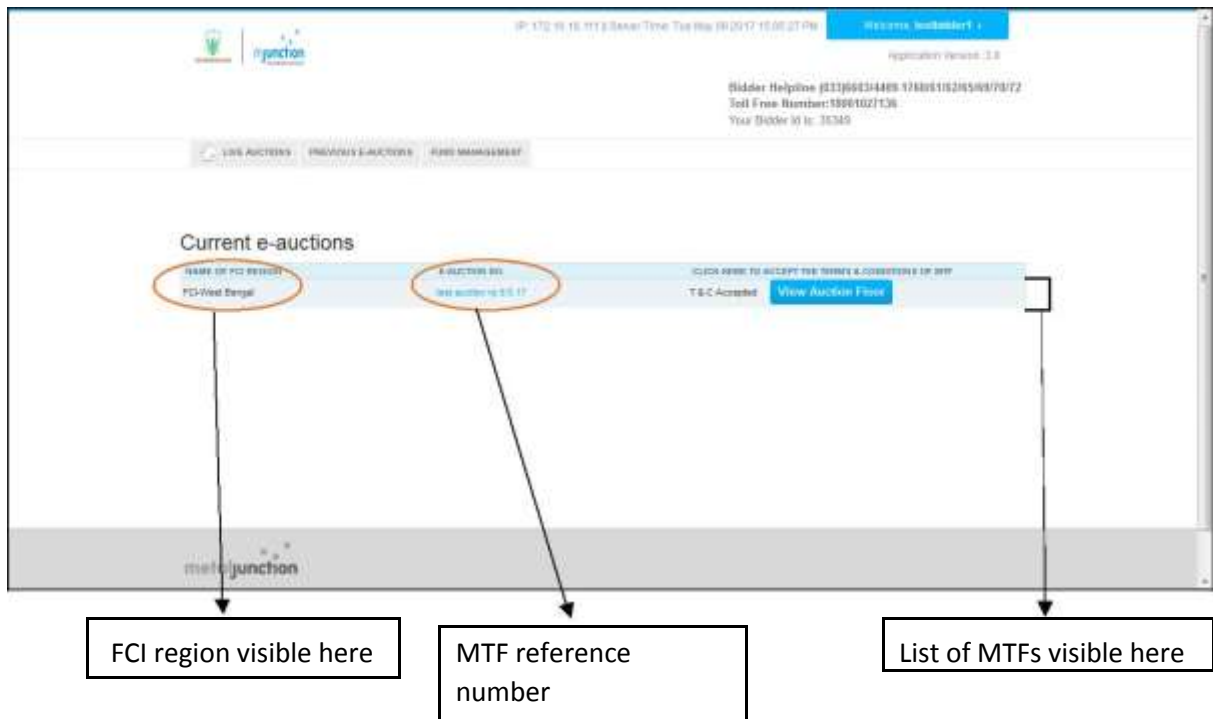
mjunction

IP: 172.16.16.111 | Server Time: Tue May 09 2017 15:00:27 PM

Welcome, testbidder1

Application Version: 2.8

Bidder Helpline (033)6603/4469 1760/51/52/65/69/70/72
Toll Free Number:18001027136
Your Bidder Id is: 35349

LIVE AUCTIONS PREVIOUS E-AUCTIONS FUND MANAGEMENT

Current e-auctions

| NAME OF FCI REGION | E-AUCTION NO. | CLICK HERE TO ACCEPT THE TERMS & CONDITIONS OF MTF |
|---|---|---|
| FCI-West Bengal | test auction re 9.5.17 | T & C Accepted View Auction Floor |

metaljunction

FCI region visible here

MTF reference number

List of MTFs visible here